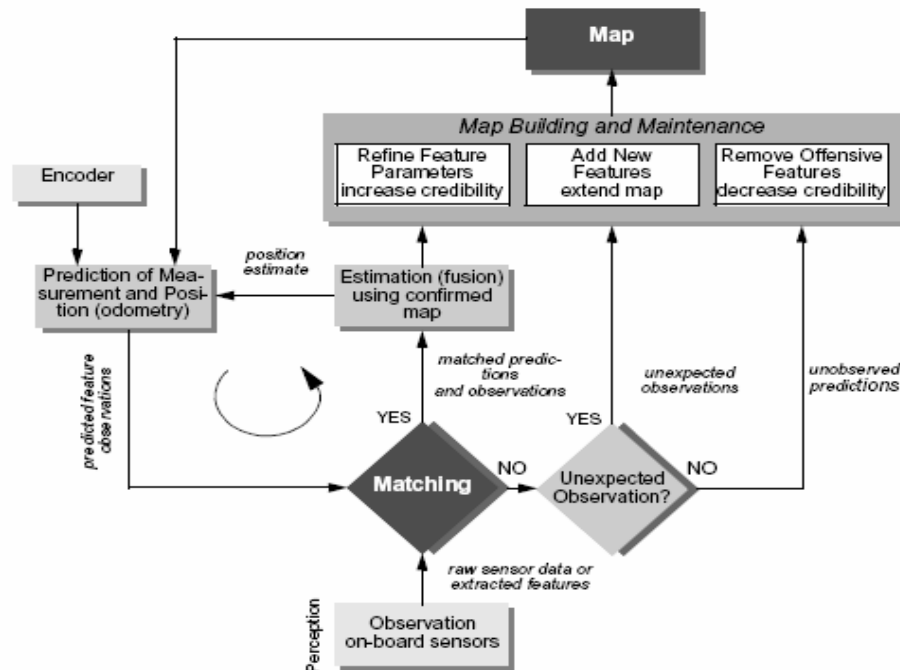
Map

Map Building and Maintenance

Refine Feature Parameters increase credibility

Add New Features extend map

Remove Offensive Features decrease credibility

Encoder

position estimate

Prediction of Measurement and Position (odometry)

Estimation (fusion) using confirmed map

predicted feature observations

matched predictions and observations

unexpected observations

unobserved predictions

YES

YES

Matching

NO

Unexpected Observation?

NO

raw sensor data or extracted features

Perception

Observation on-board sensors